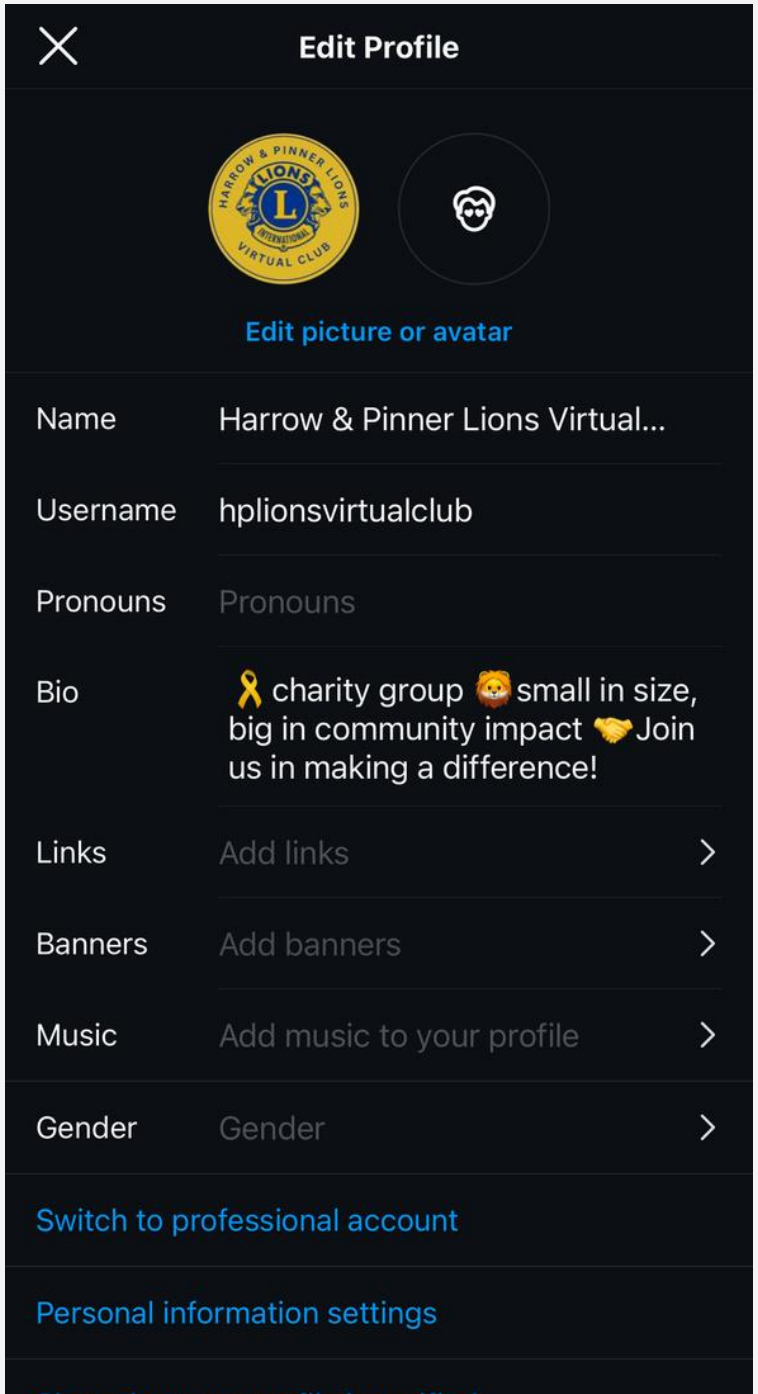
Edit Profile

HARROW & PINNER LIONS
LIONS
L
INTERNATIONAL
VIRTUAL CLUB

Edit picture or avatar

Name Harrow & Pinner Lions Virtual...

Username hplionsvirtualclub

Pronouns Pronouns

Bio 🎗️ charity group 🦁 small in size, big in community impact 🤝 Join us in making a difference!

Links Add links

Banners Add banners

Music Add music to your profile

Gender Gender

Switch to professional account

Personal information settings

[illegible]